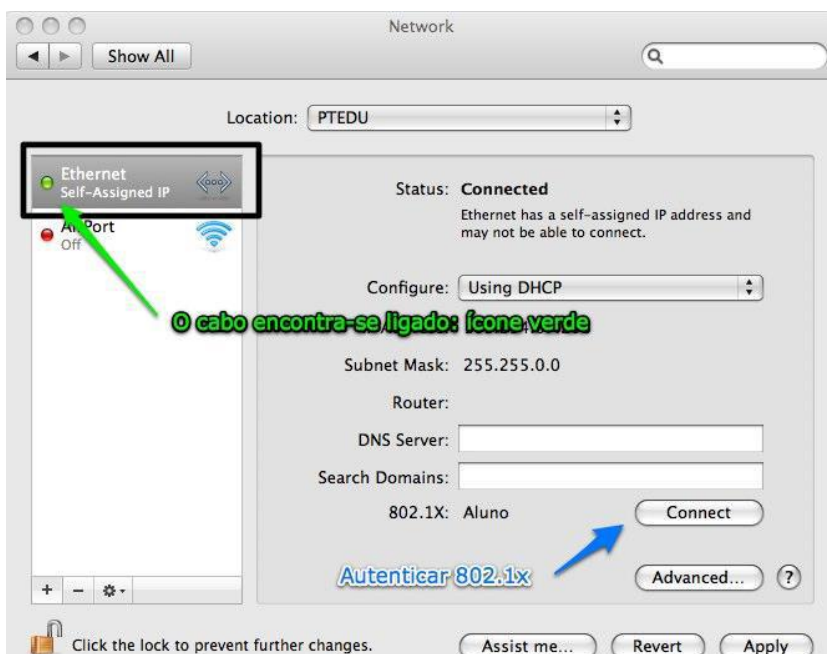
Network

Show All

Location: PTEDU

Ethernet
Self-Assigned IP

AirPort
Off

Status: Connected
Ethernet has a self-assigned IP address and may not be able to connect.

Configure: Using DHCP

O cabo encontra-se ligado: ícone verde

Subnet Mask: 255.255.0.0

Router:

DNS Server:

Search Domains:

802.1X: Aluno

Connect

Autenticar 802.1x

Advanced...

?

+ −

Click the lock to prevent further changes.

Assist me...

Revert

Apply